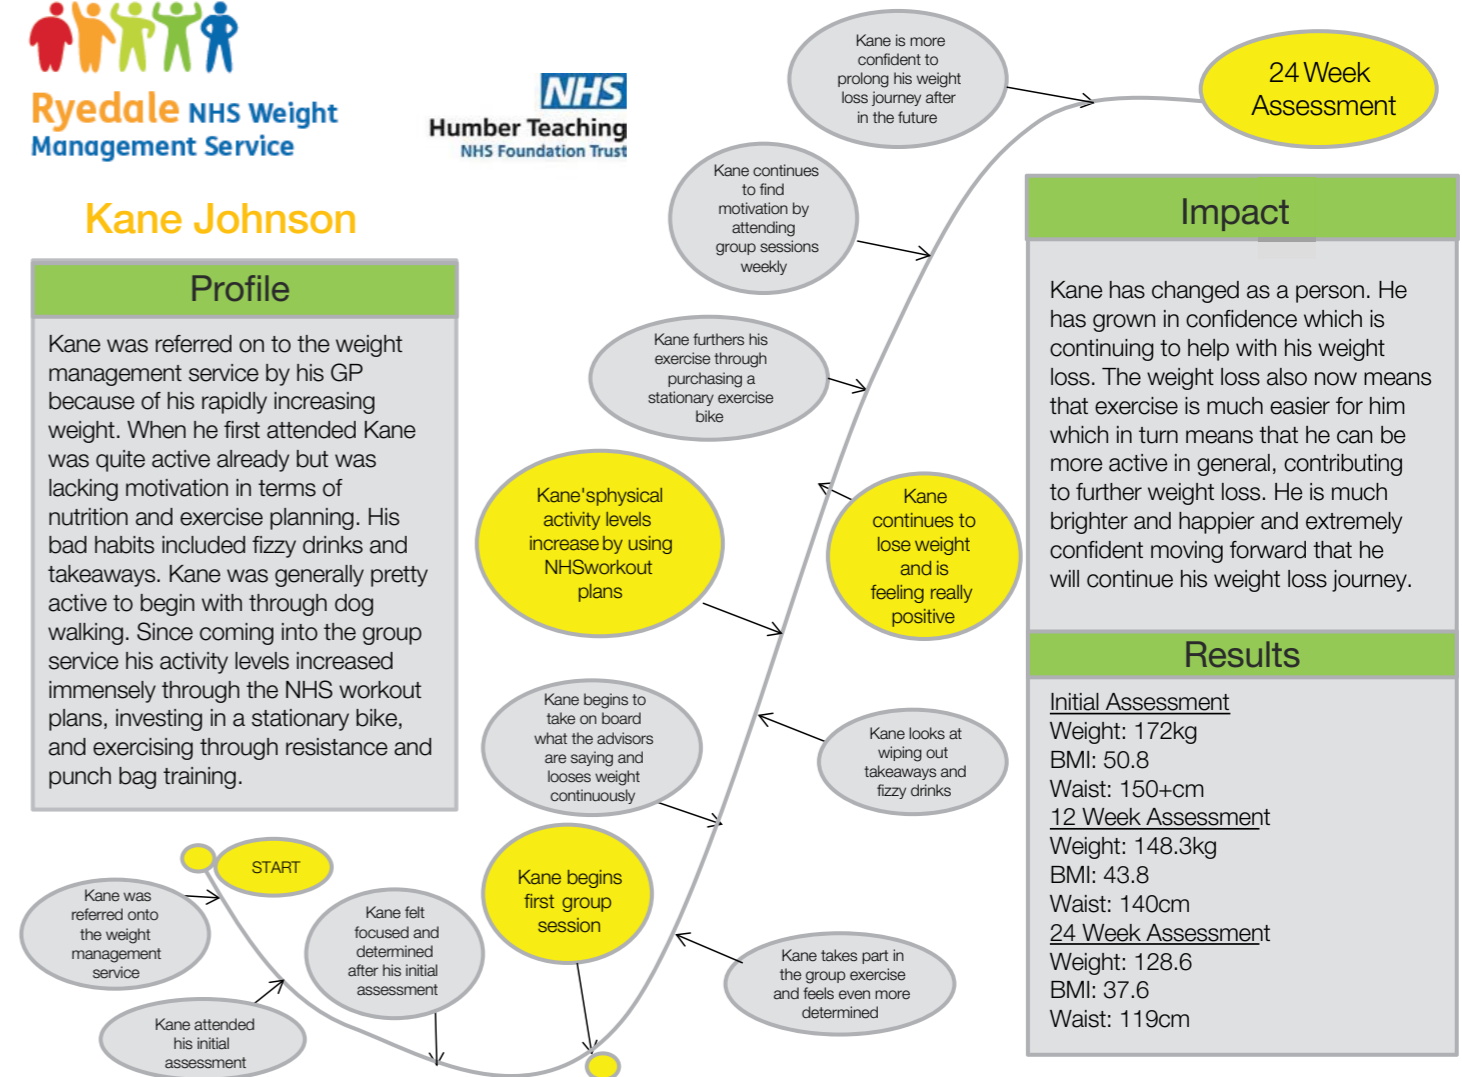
Ryedale NHS Weight Management Service

NHS
Humber Teaching
NHS Foundation Trust

Kane Johnson

Profile

Kane was referred on to the weight management service by his GP because of his rapidly increasing weight. When he first attended Kane was quite active already but was lacking motivation in terms of nutrition and exercise planning. His bad habits included fizzy drinks and takeaways. Kane was generally pretty active to begin with through dog walking. Since coming into the group service his activity levels increased immensely through the NHS workout plans, investing in a stationary bike, and exercising through resistance and punch bag training.

START

Kane was referred onto the weight management service

Kane attended his initial assessment

Kane felt focused and determined after his initial assessment

Kane begins first group session

Kane takes part in the group exercise and feels even more determined

Kane begins to take on board what the advisors are saying and looses weight continuously

Kane looks at wiping out takeaways and fizzy drinks

Kane'sphysical activity levels increase by using NHSworkout plans

Kane continues to lose weight and is feeling really positive

Kane furthers his exercise through purchasing a stationary exercise bike

Kane continues to find motivation by attending group sessions weekly

Kane is more confident to prolong his weight loss journey after in the future

24 Week Assessment

Impact

Kane has changed as a person. He has grown in confidence which is continuing to help with his weight loss. The weight loss also now means that exercise is much easier for him which in turn means that he can be more active in general, contributing to further weight loss. He is much brighter and happier and extremely confident moving forward that he will continue his weight loss journey.

Results

Initial Assessment
Weight: 172kg
BMI: 50.8
Waist: 150+cm
12 Week Assessment
Weight: 148.3kg
BMI: 43.8
Waist: 140cm
24 Week Assessment
Weight: 128.6
BMI: 37.6
Waist: 119cm